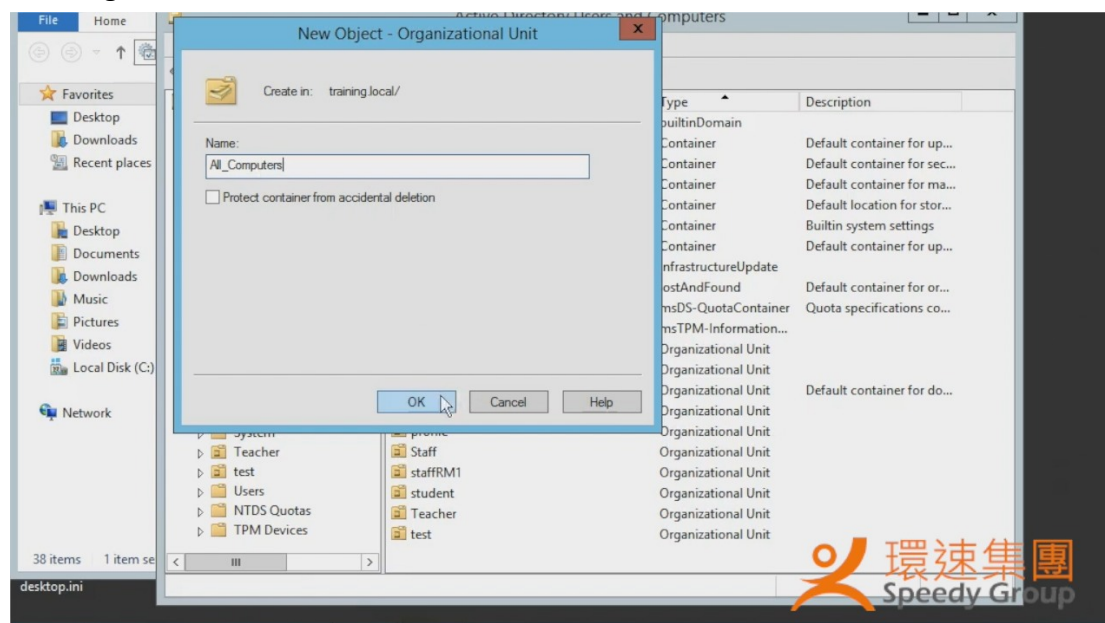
File Home

Active Directory Users and Computers

New Object - Organizational Unit

Create in: training.local/

Name:
All_Computers

Protect container from accidental deletion

OK Cancel Help

Favorites
Desktop
Downloads
Recent places

This PC
Desktop
Documents
Downloads
Music
Pictures
Videos
Local Disk (C:)

Network

38 items 1 item se

desktop.ini

| Type | Description |
|---|---|
| builtinDomain | |
| Container | Default container for up... |
| Container | Default container for sec... |
| Container | Default container for ma... |
| Container | Default location for stor... |
| Container | Builtin system settings |
| Container | Default container for up... |
| InfrastructureUpdate | |
| lostAndFound | Default container for or... |
| msDS-QuotaContainer | Quota specifications co... |
| msTPM-Information... | |
| Organizational Unit | |
| Organizational Unit | |
| Organizational Unit | Default container for do... |
| Organizational Unit | |
| Organizational Unit | |
| Organizational Unit | |
| Organizational Unit | |
| Organizational Unit | |
| Organizational Unit | |
| Organizational Unit | |

System
Teacher
test
Users
NTDS Quotas
TPM Devices

profile
Staff
staffRM1
student
Teacher
test

環速集團
Speedy Group